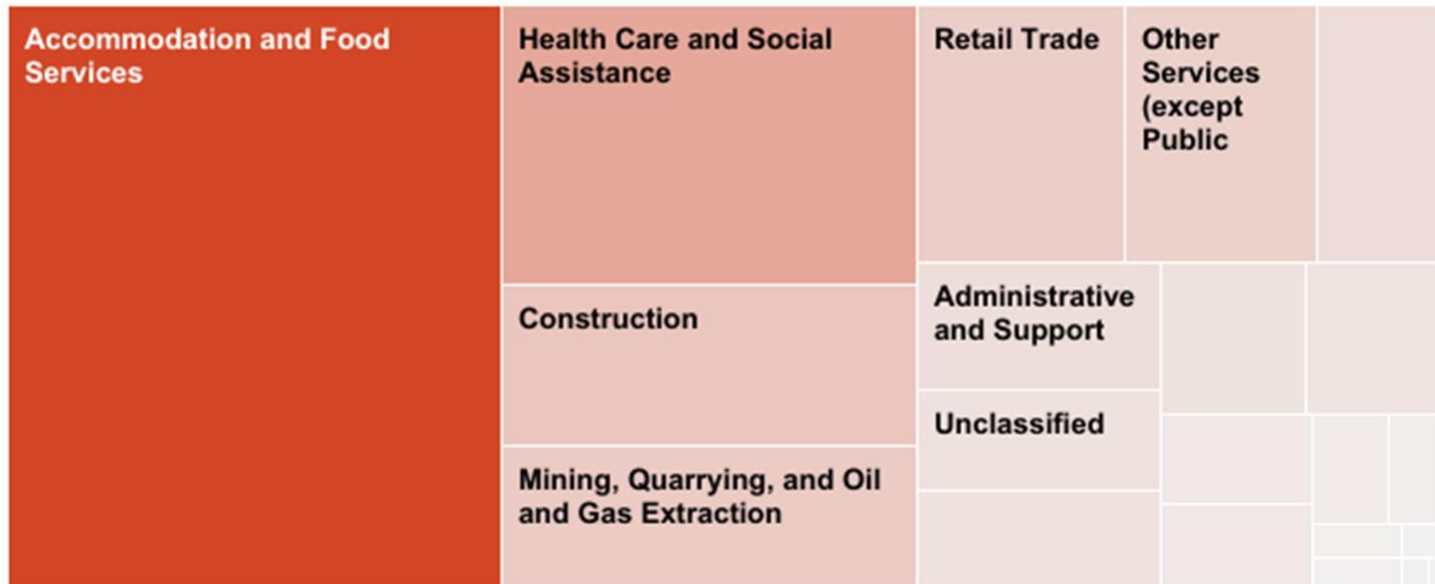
Accommodation and Food Services

Health Care and Social Assistance

Retail Trade

Other Services (except Public

Construction

Administrative and Support

Unclassified

Mining, Quarrying, and Oil and Gas Extraction